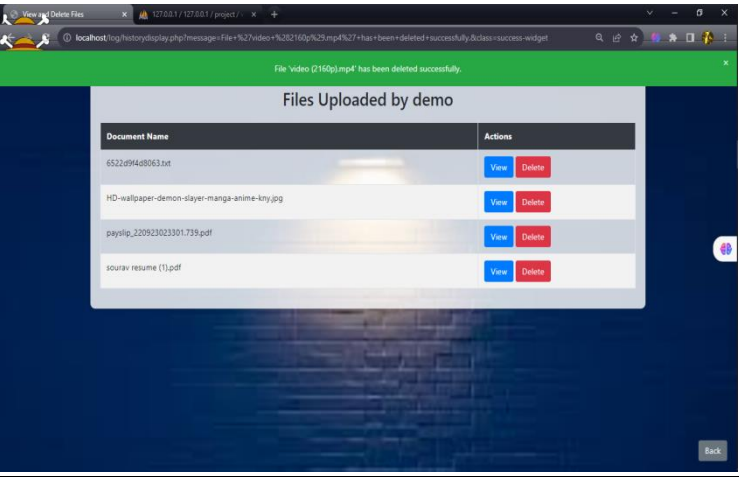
View and Delete Files ×
127.0.0.1 / 127.0.0.1 / project / × +

localhost/log/historydisplay.php?message=File+%27video+%282160p%29.mp4%27+has+been+deleted+successfully.&class=success-widget

File 'video (2160p).mp4' has been deleted successfully. ×

Files Uploaded by demo

| Document Name | Actions |
|---|---|
| 6522d9f4d8063.txt | View Delete |
| HD-wallpaper-demon-slayer-manga-anime-kny.jpg | View Delete |
| payslip_220923023301.739.pdf | View Delete |
| sourav resume (1).pdf | View Delete |

Back